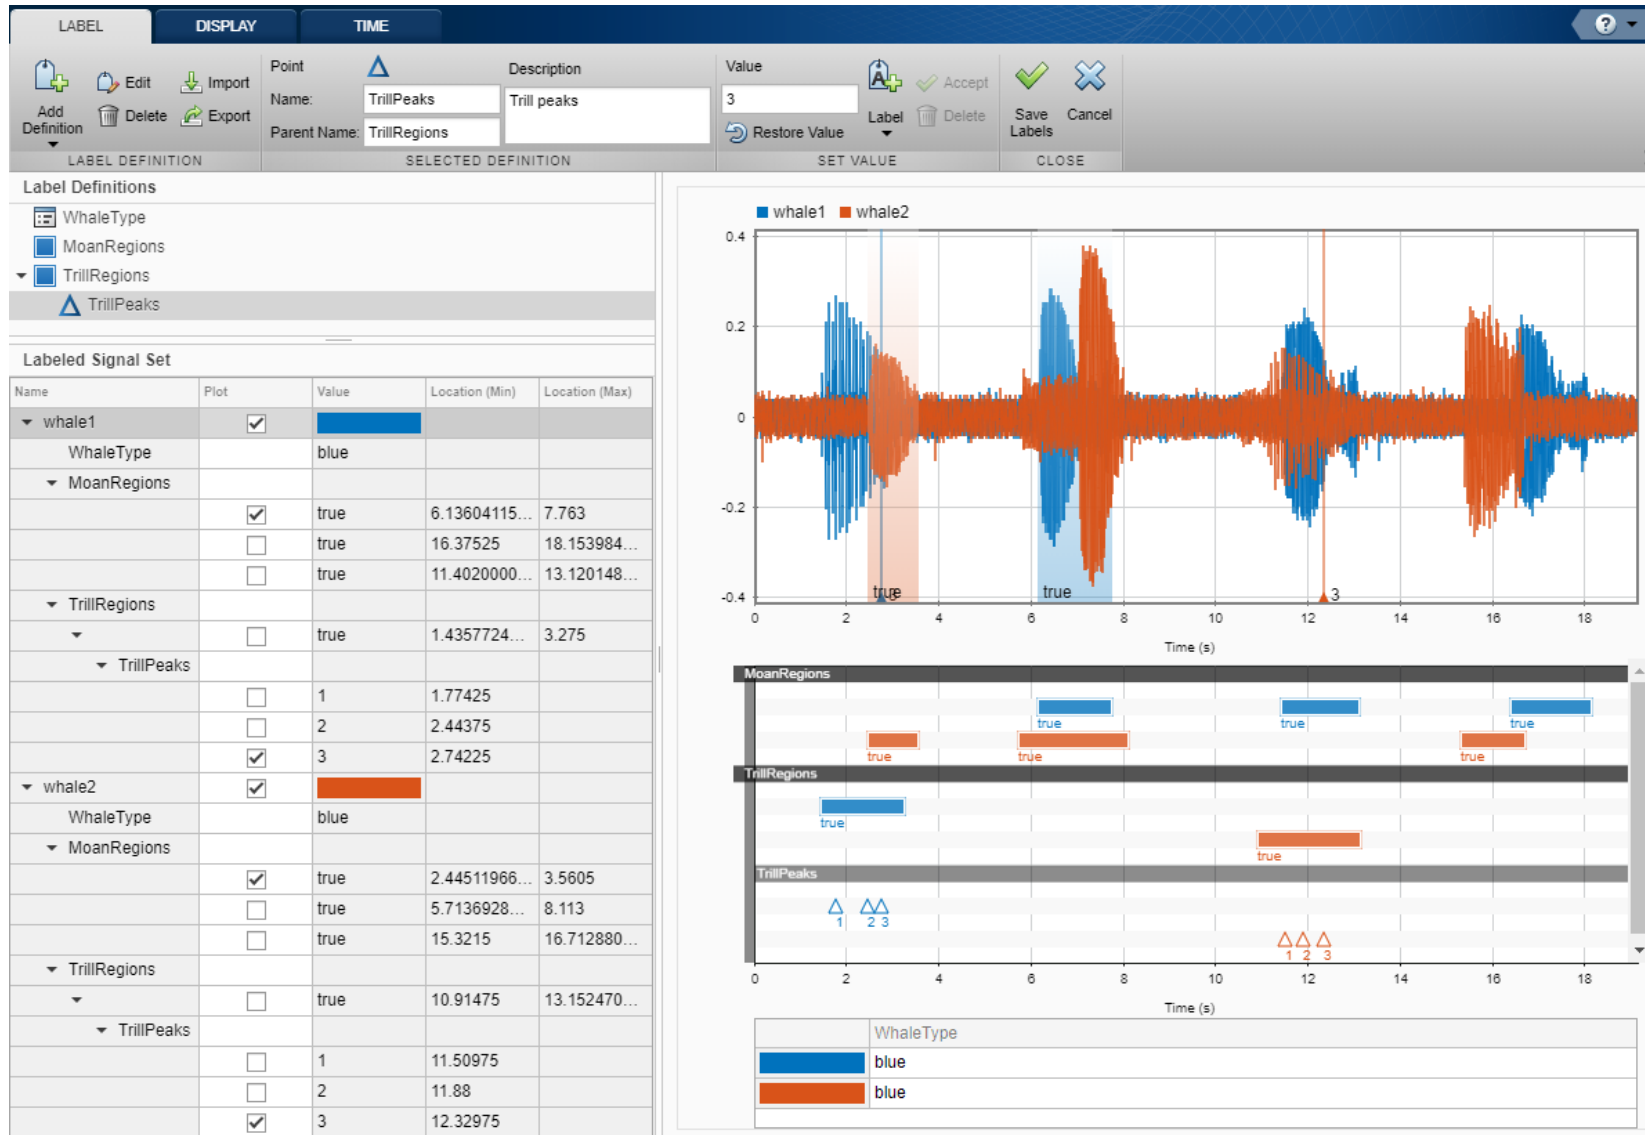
LABEL DISPLAY TIME

Add Definition Edit Delete Import Export
LABEL DEFINITION

Point
Name: TrillPeaks
Parent Name: TrillRegions
Description
Trill peaks
SELECTED DEFINITION

Value
3
Restore Value
Label
Accept
Delete
SET VALUE

Save Labels Cancel
CLOSE

Label Definitions
WhaleType
MoanRegions
TrillRegions
TrillPeaks

Labeled Signal Set

| Name | Plot | Value | Location (Min) | Location (Max) |
|---|---|---|---|---|
| whale1 | ☑ | | | |
| WhaleType | | blue | | |
| MoanRegions | | | | |
| | ☑ | true | 6.13604115... | 7.763 |
| | ☐ | true | 16.37525 | 18.153984... |
| | ☐ | true | 11.4020000... | 13.120148... |
| TrillRegions | | | | |
| | ☐ | true | 1.4357724... | 3.275 |
| TrillPeaks | | | | |
| | ☐ | 1 | 1.77425 | |
| | ☐ | 2 | 2.44375 | |
| | ☑ | 3 | 2.74225 | |
| whale2 | ☑ | | | |
| WhaleType | | blue | | |
| MoanRegions | | | | |
| | ☑ | true | 2.44511966... | 3.5605 |
| | ☐ | true | 5.7136928... | 8.113 |
| | ☐ | true | 15.3215 | 16.712880... |
| TrillRegions | | | | |
| | ☐ | true | 10.91475 | 13.152470... |
| TrillPeaks | | | | |
| | ☐ | 1 | 11.50975 | |
| | ☐ | 2 | 11.88 | |
| | ☑ | 3 | 12.32975 | |

whale1 whale2
0.4 0.2 0 -0.2 -0.4
true true 3
0 2 4 6 8 10 12 14 16 18
Time (s)

MoanRegions
true true true
true true true
TrillRegions
true
true
TrillPeaks
1 2 3
1 2 3
0 2 4 6 8 10 12 14 16 18
Time (s)

| | WhaleType |
|---|---|
| | blue |
| | blue |